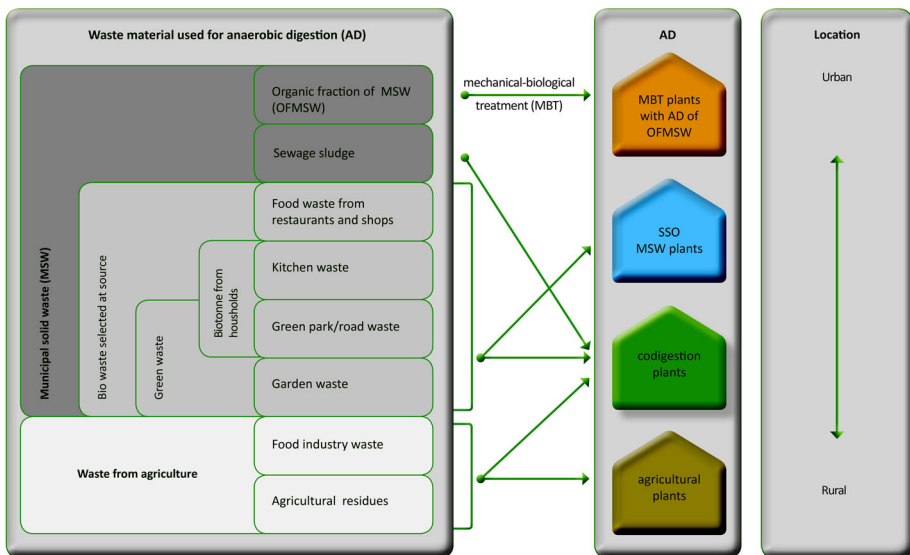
Waste material used for anaerobic digestion (AD)

Municipal solid waste (MSW)

Organic fraction of MSW (OFMSW)

Sewage sludge

Bio waste selected at source

Food waste from restaurants and shops

Biotonne from housholds

Kitchen waste

Green waste

Green park/road waste

Garden waste

Waste from agriculture

Food industry waste

Agricultural residues

mechanical-biological treatment (MBT)

AD

MBT plants with AD of OFMSW

SSO MSW plants

codigestion plants

agricultural plants

Location

Urban

Rural